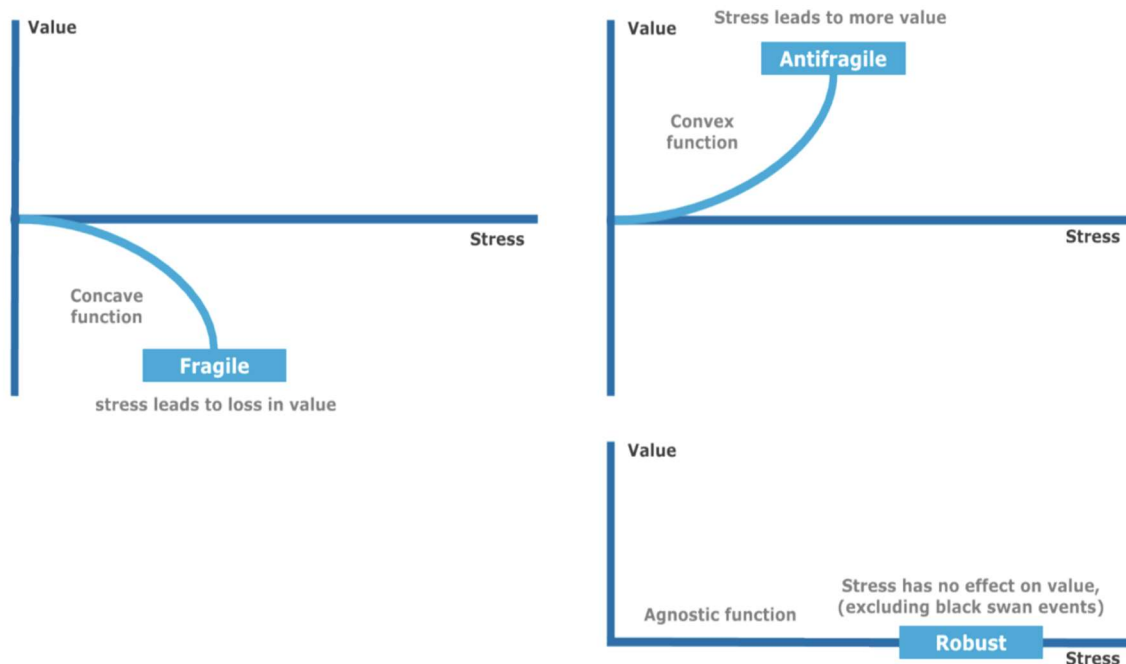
Value

Stress

Concave function

Fragile

stress leads to loss in value

Value

Stress leads to more value

Antifragile

Convex function

Stress

Value

Stress has no effect on value, (excluding black swan events)

Agnostic function

Robust

Stress